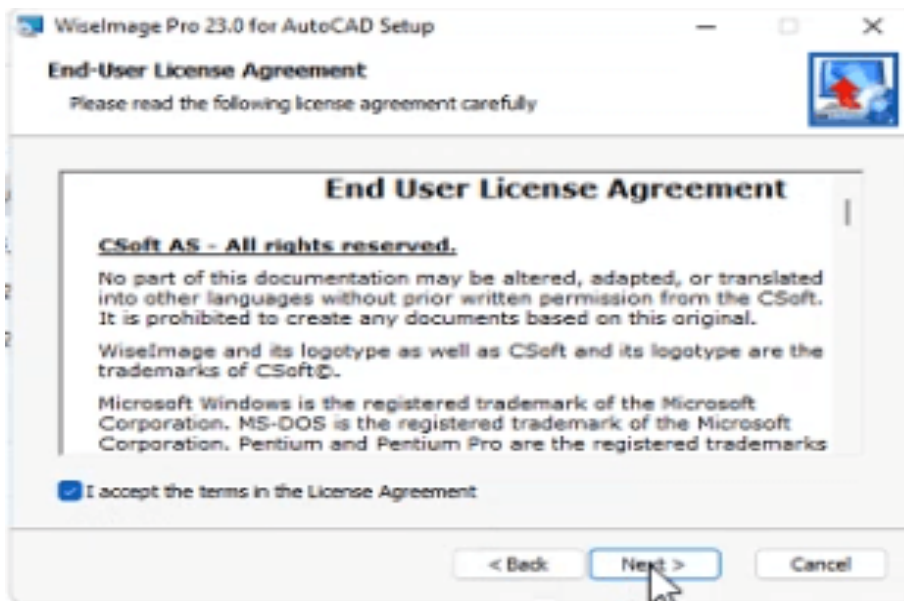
WiseImage Pro 23.0 for AutoCAD Setup

End-User License Agreement
Please read the following license agreement carefully

End User License Agreement

CSoft AS - All rights reserved.

No part of this documentation may be altered, adapted, or translated into other languages without prior written permission from the CSoft. It is prohibited to create any documents based on this original.

WiseImage and its logotype as well as CSoft and its logotype are the trademarks of CSoft©.

Microsoft Windows is the registered trademark of the Microsoft Corporation. MS-DOS is the registered trademark of the Microsoft Corporation. Pentium and Pentium Pro are the registered trademarks

I accept the terms in the License Agreement

< Back
Next >
Cancel